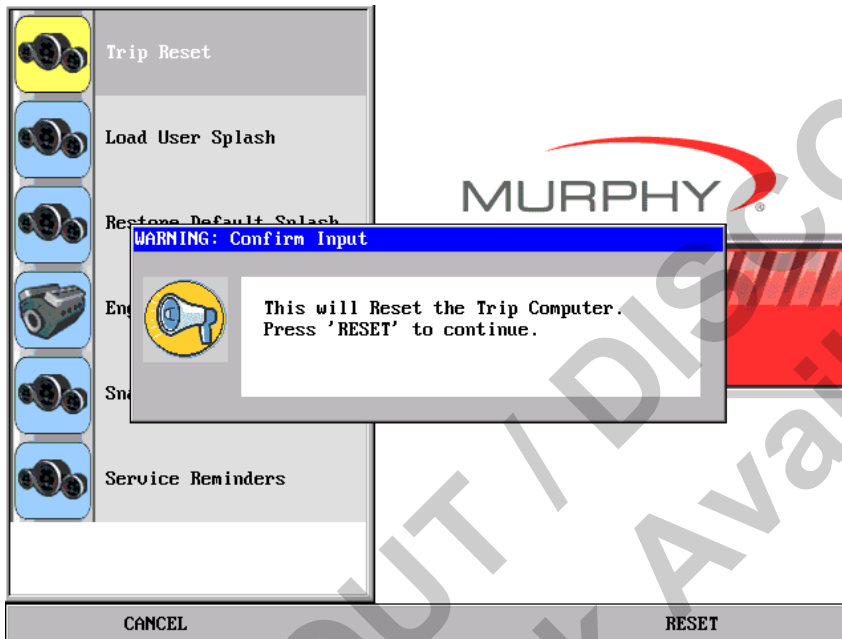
Trip Reset

Load User Splash

Restore Default Splash

Eng

Sna

Service Reminders

MURPHY

WARNING: Confirm Input

This will Reset the Trip Computer.
Press 'RESET' to continue.

CANCEL

RESET

OUT / DISCO

Avai